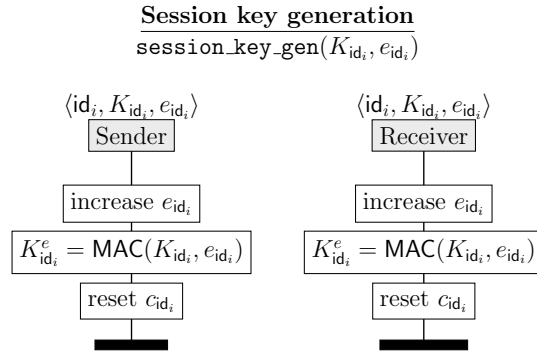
Session key generation

session_key_gen($K_{\mathsf{id}_i}, e_{\mathsf{id}_i}$)

$\langle \mathsf{id}_i, K_{\mathsf{id}_i}, e_{\mathsf{id}_i} \rangle$

Sender

increase $e_{\mathsf{id}_i}$

$K^e_{\mathsf{id}_i} = \mathsf{MAC}(K_{\mathsf{id}_i}, e_{\mathsf{id}_i})$

reset $c_{\mathsf{id}_i}$

$\langle \mathsf{id}_i, K_{\mathsf{id}_i}, e_{\mathsf{id}_i} \rangle$

Receiver

increase $e_{\mathsf{id}_i}$

$K^e_{\mathsf{id}_i} = \mathsf{MAC}(K_{\mathsf{id}_i}, e_{\mathsf{id}_i})$

reset $c_{\mathsf{id}_i}$